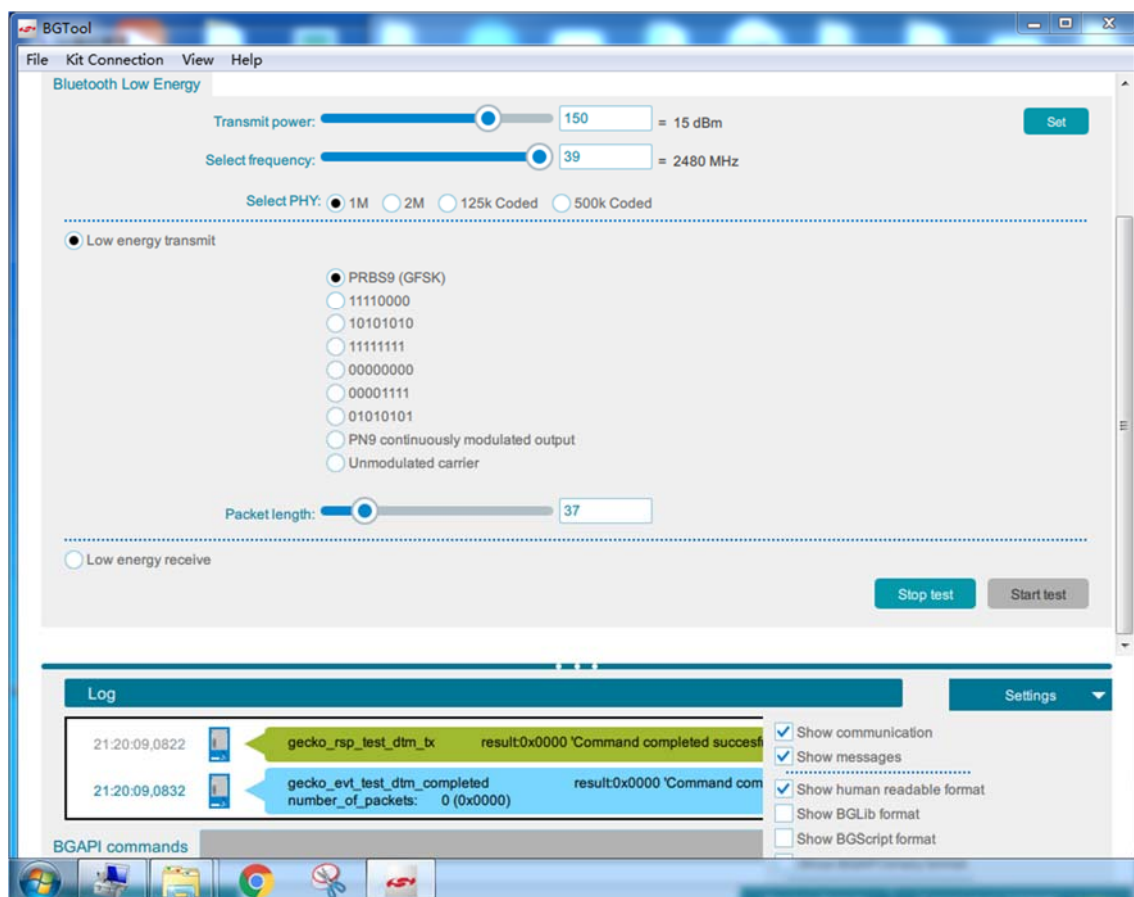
BGTool

File Kit Connection View Help

Bluetooth Low Energy

Transmit power: 150 = 15 dBm

Set

Select frequency: 39 = 2480 MHz

Select PHY: 1M 2M 125k Coded 500k Coded

Low energy transmit

PRBS9 (GFSK)
11110000
10101010
11111111
00000000
00001111
01010101
PN9 continuously modulated output
Unmodulated carrier

Packet length: 37

Low energy receive

Stop test

Start test

Log

Settings

21:20:09,0822 gecko_rsp_test_dtm_tx result:0x0000 'Command completed succesf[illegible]

21:20:09,0832 gecko_evt_test_dtm_completed result:0x0000 'Command com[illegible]
number_of_packets: 0 (0x0000)

Show communication
Show messages
Show human readable format
Show BGLib format
Show BGScript format
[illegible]

BGAPI commands